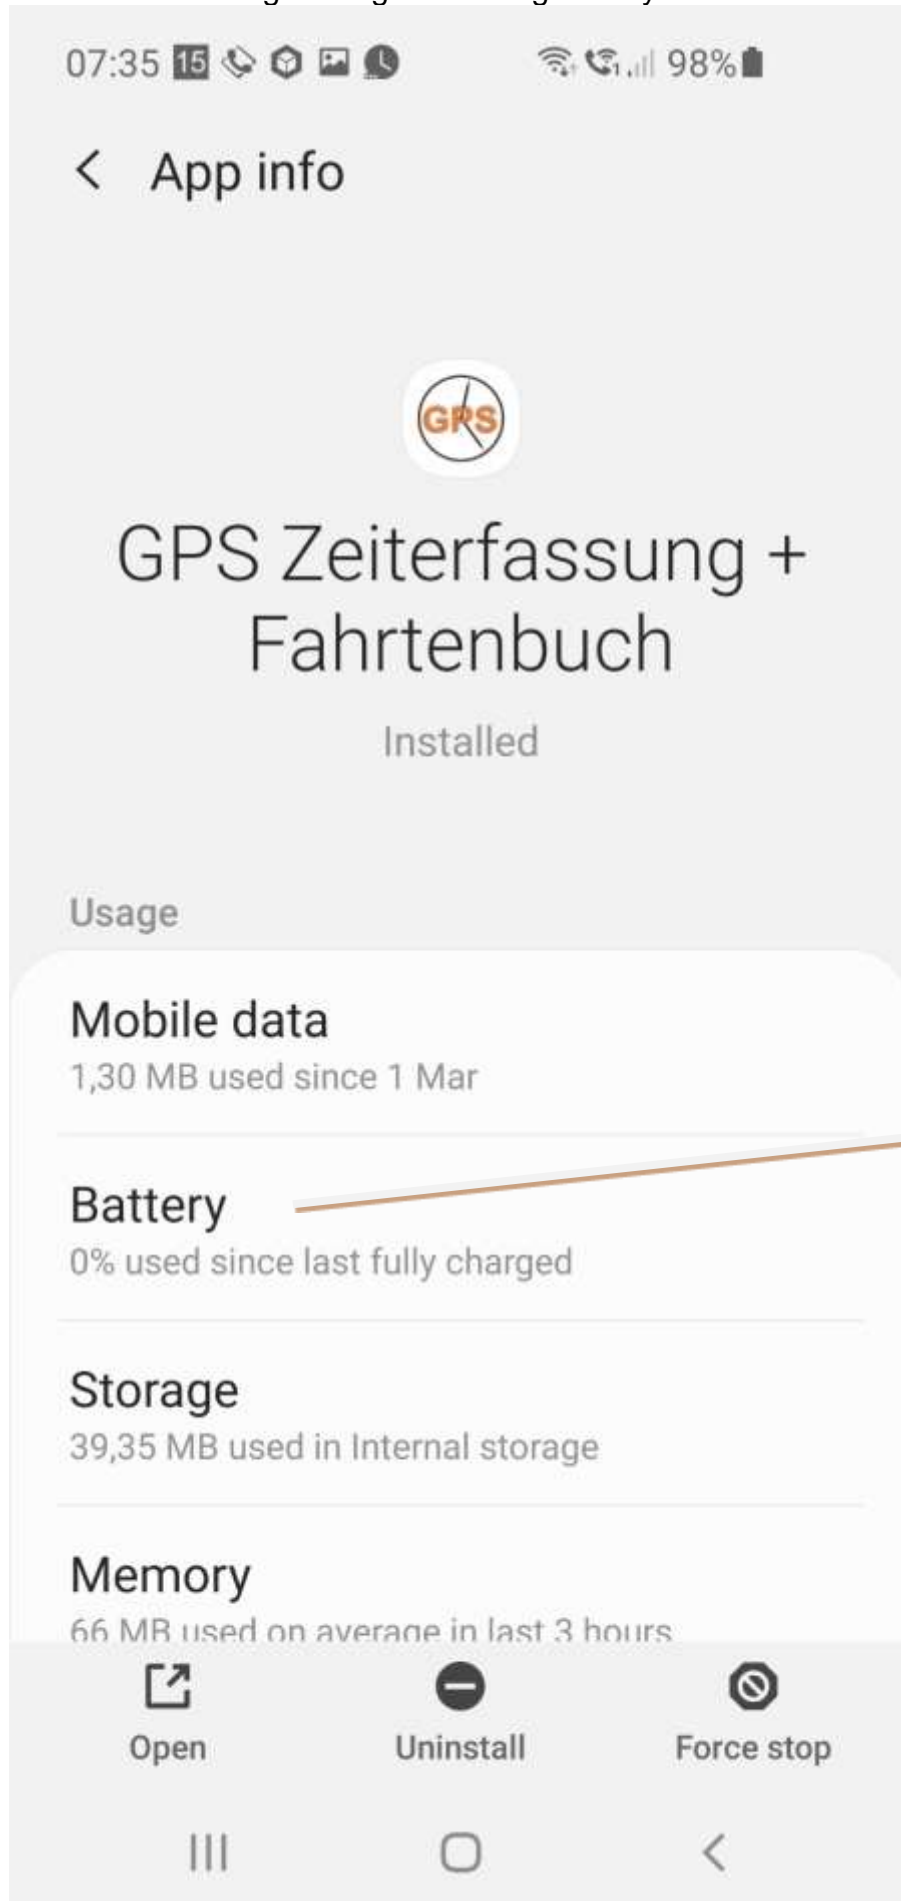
07:35 15 98%

App info

GPS

GPS Zeiterfassung + Fahrtenbuch

Installed

Usage

Mobile data
1,30 MB used since 1 Mar

Battery
0% used since last fully charged

Storage
39,35 MB used in Internal storage

Memory
66 MB used on average in last 3 hours

Open

Uninstall

Force stop